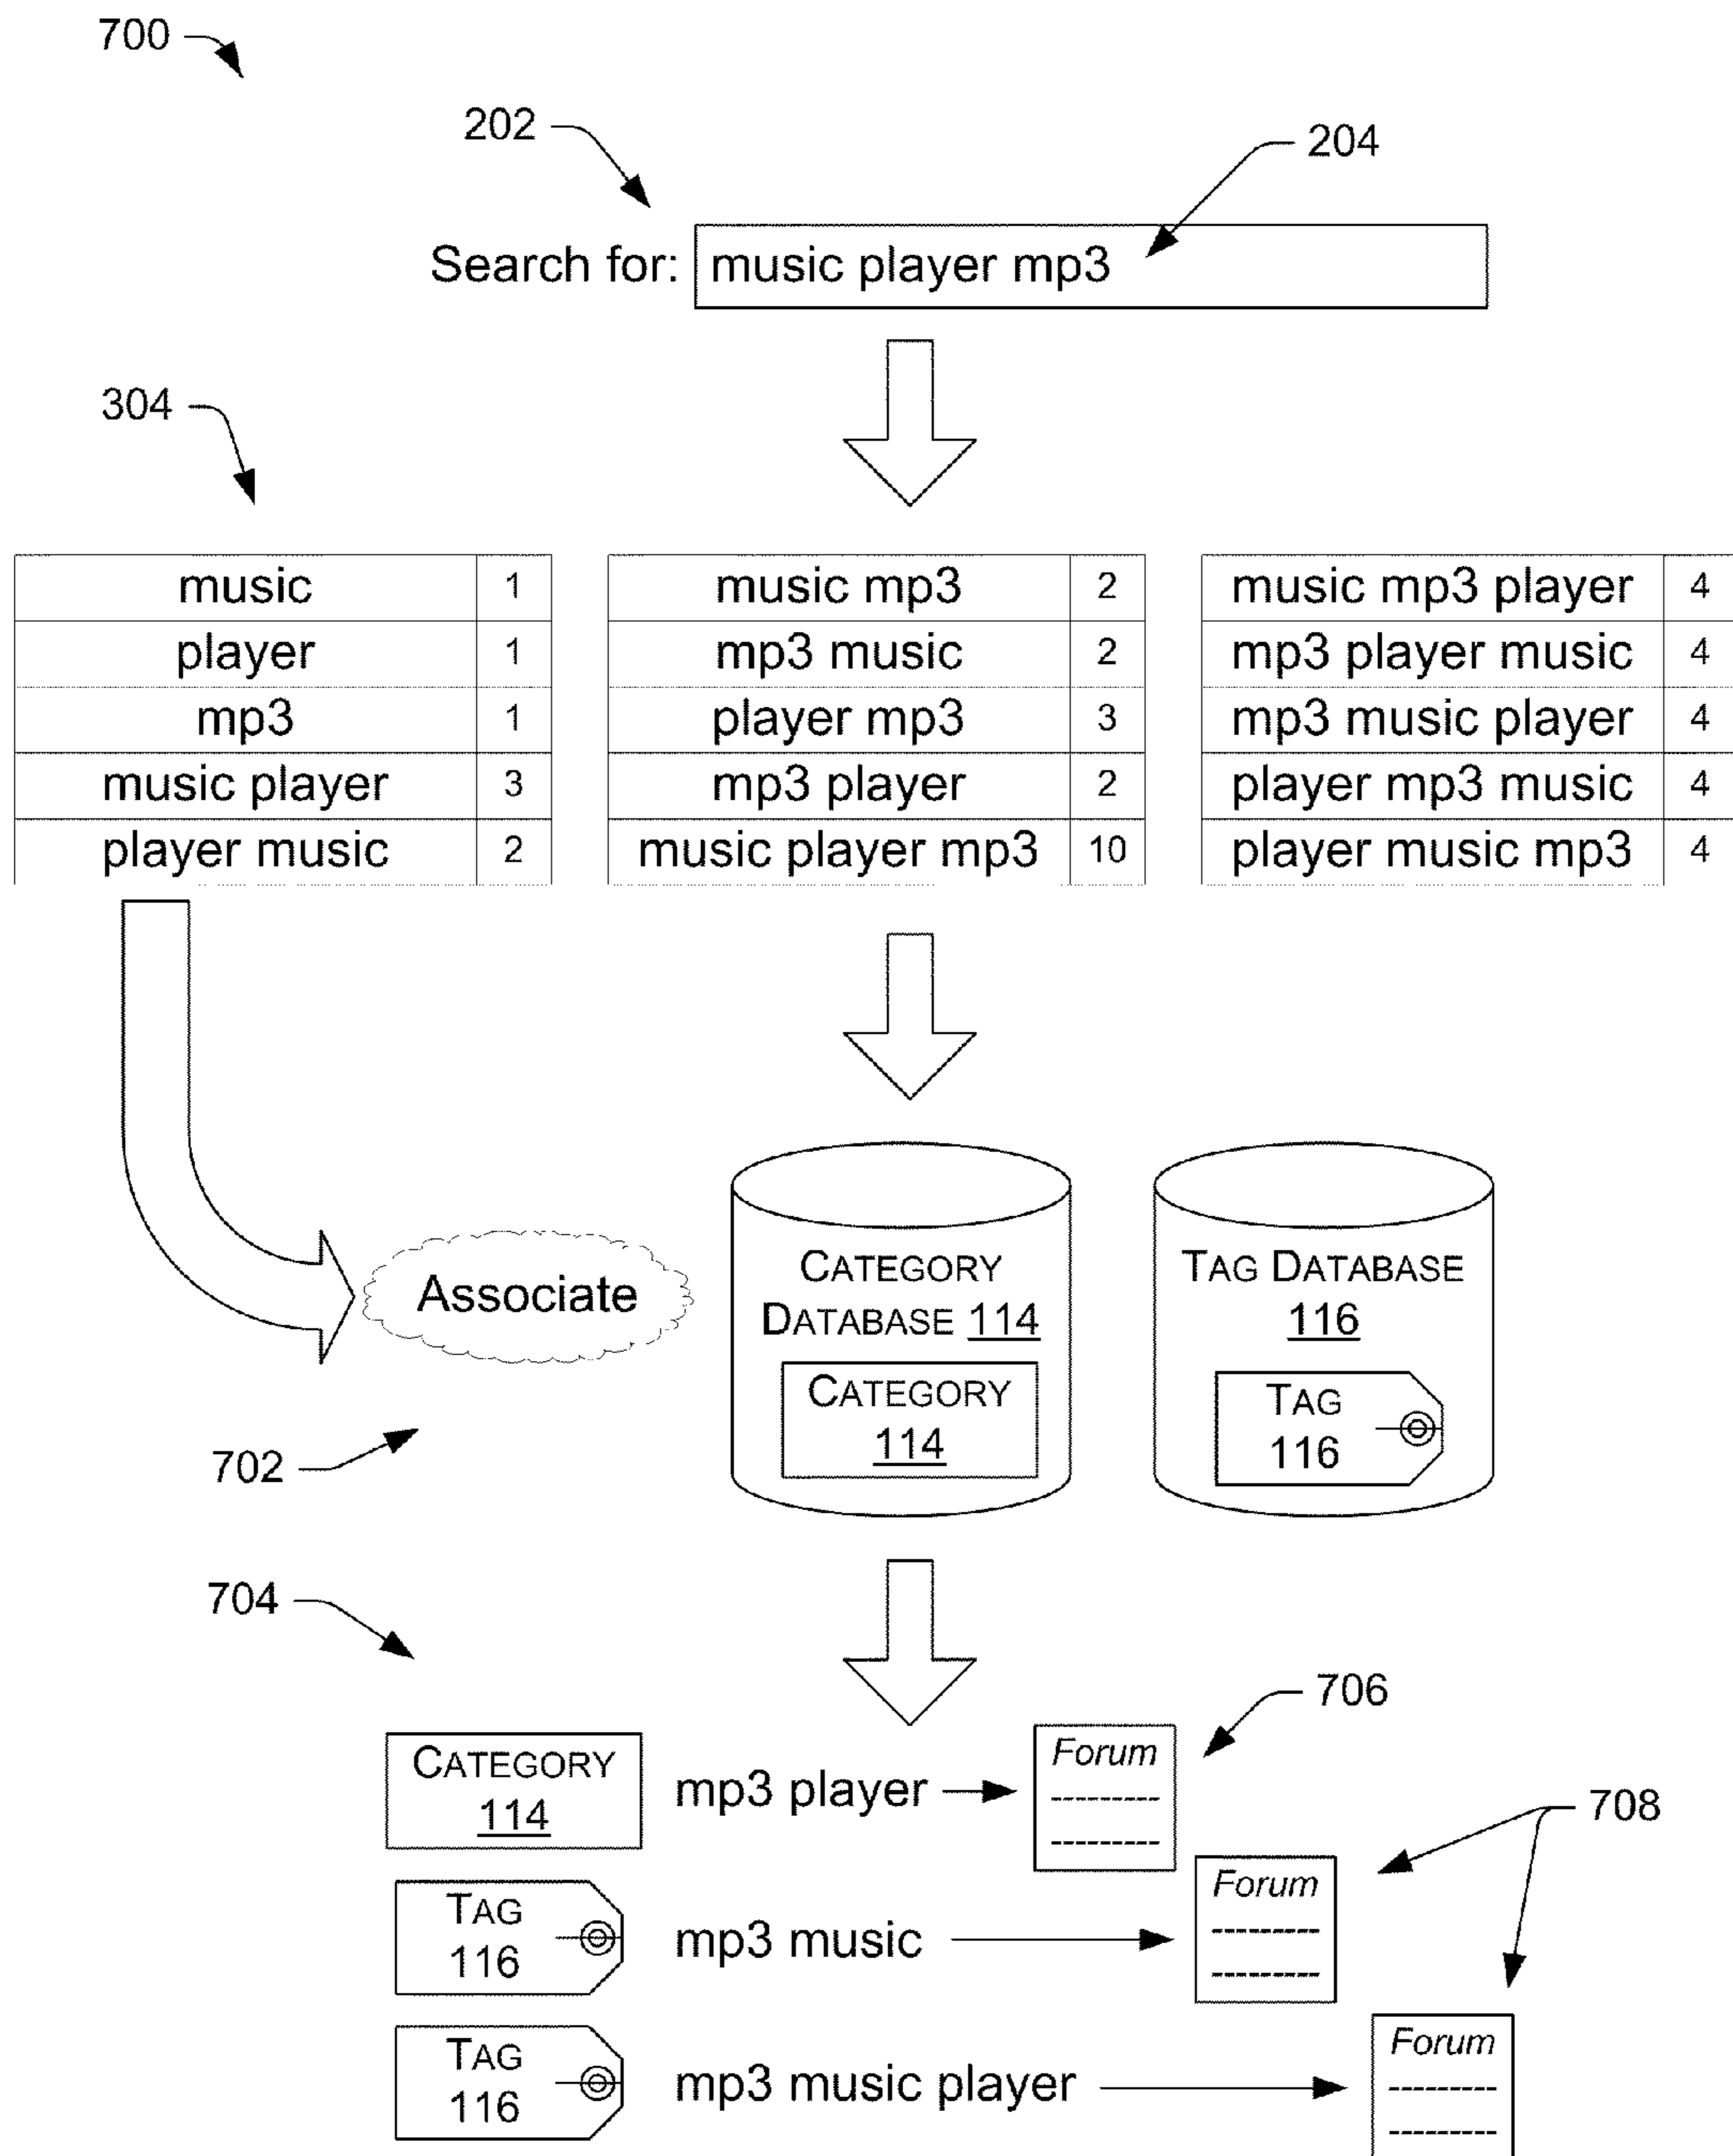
700

202

204

Search for: music player mp3

304

| music | 1 |
|---|---|
| player | 1 |
| mp3 | 1 |
| music player | 3 |
| player music | 2 |

| music mp3 | 2 |
|---|---|
| mp3 music | 2 |
| player mp3 | 3 |
| mp3 player | 2 |
| music player mp3 | 10 |

| music mp3 player | 4 |
|---|---|
| mp3 player music | 4 |
| mp3 music player | 4 |
| player mp3 music | 4 |
| player music mp3 | 4 |

Associate

702

CATEGORY DATABASE 114

CATEGORY 114

TAG DATABASE 116

TAG 116

704

706

CATEGORY 114

mp3 player

Forum

708

Forum

TAG 116

mp3 music

TAG 116

mp3 music player

Forum